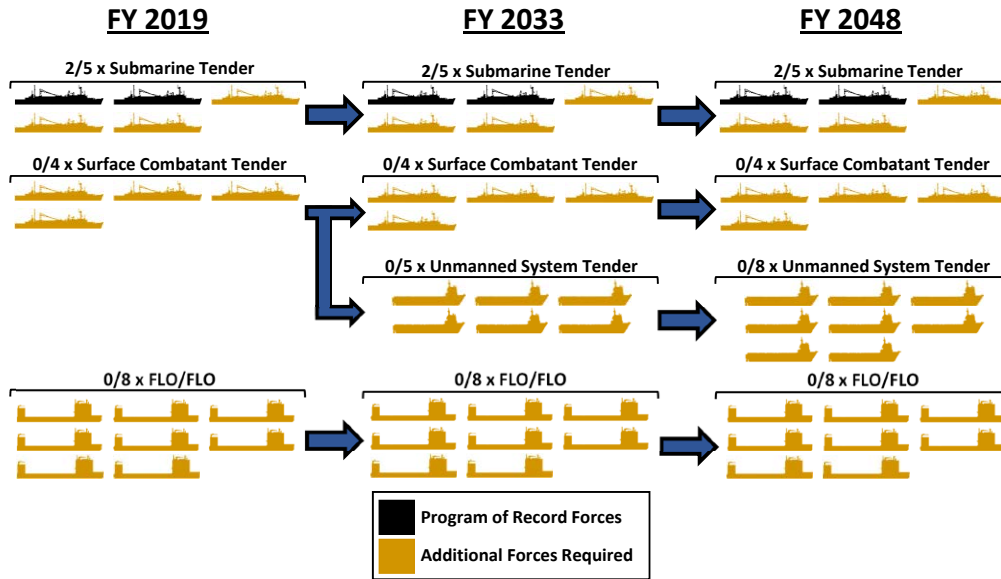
FY 2019

FY 2033

FY 2048

2/5 x Submarine Tender

2/5 x Submarine Tender

2/5 x Submarine Tender

0/4 x Surface Combatant Tender

0/4 x Surface Combatant Tender

0/4 x Surface Combatant Tender

0/5 x Unmanned System Tender

0/8 x Unmanned System Tender

0/8 x FLO/FLO

0/8 x FLO/FLO

0/8 x FLO/FLO

Program of Record Forces

Additional Forces Required